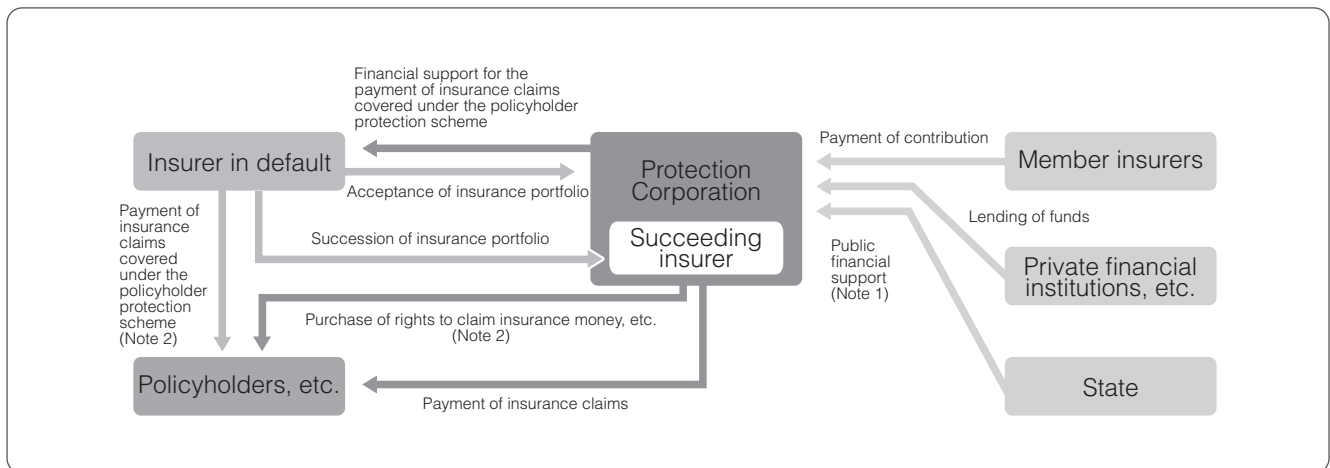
Financial support for the payment of insurance claims covered under the policyholder protection scheme

Insurer in default

Acceptance of insurance portfolio

Protection Corporation

Payment of contribution

Member insurers

Payment of insurance claims covered under the policyholder protection scheme (Note 2)

Succession of insurance portfolio

Succeeding insurer

Lending of funds

Public financial support (Note 1)

Private financial institutions, etc.

Purchase of rights to claim insurance money, etc. (Note 2)

Policyholders, etc.

Payment of insurance claims

State